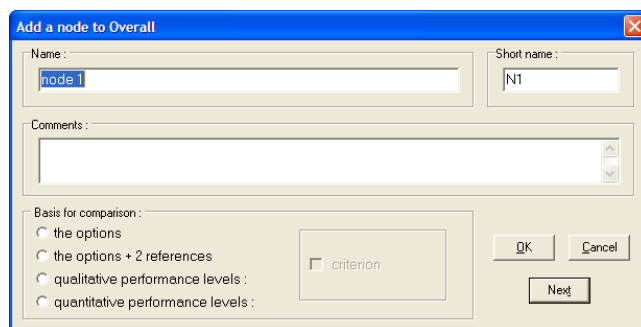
Add a node to Overall

Name :
node 1

Short name :
N1

Comments :

Basis for comparison :
the options
the options + 2 references
qualitative performance levels :
quantitative performance levels :

criterion

OK
Cancel
Next